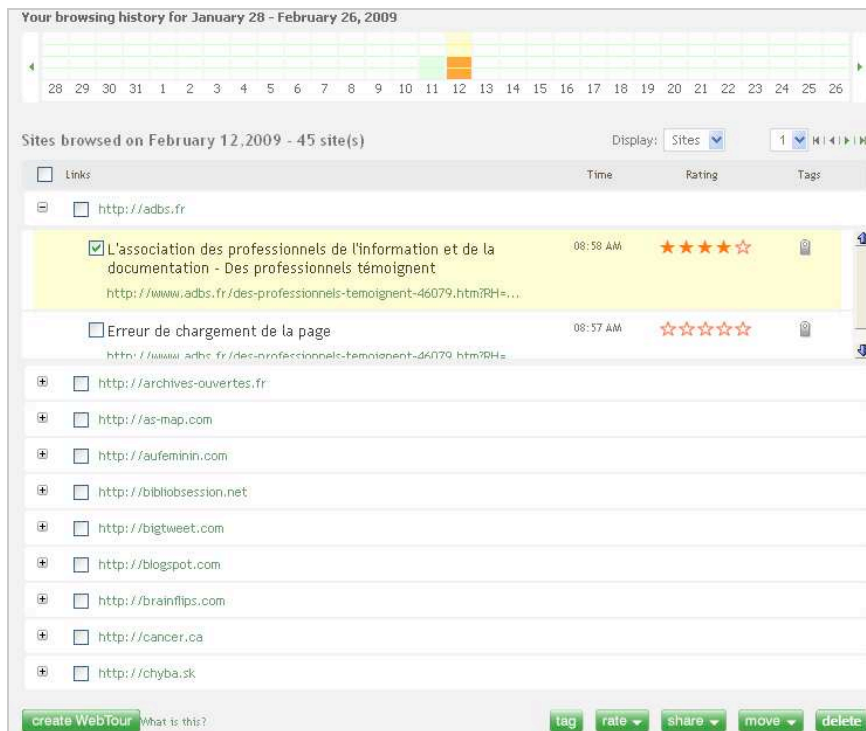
Your browsing history for January 28 - February 26, 2009

28 29 30 31 1 2 3 4 5 6 7 8 9 10 11 12 13 14 15 16 17 18 19 20 21 22 23 24 25 26

Sites browsed on February 12,2009 - 45 site(s)

Display: Sites

1

| Links | Time | Rating | Tags |
|---|---|---|---|
| http://adbs.fr | | | |
| L'association des professionnels de l'information et de la documentation - Des professionnels témoignent http://www.adbs.fr/des-professionnels-temoignent-46079.htm?RH=... | 08:58 AM | ★★★★☆ | |
| Erreur de chargement de la page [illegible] | 08:57 AM | ☆☆☆☆☆ | |
| http://archives-ouvertes.fr | | | |
| http://as-map.com | | | |
| http://aufeminin.com | | | |
| http://bibliobsession.net | | | |
| http://bigtweet.com | | | |
| http://blogspot.com | | | |
| http://brainflips.com | | | |
| http://cancer.ca | | | |
| http://chyba.sk | | | |

create WebTour What is this?

tag rate share move delete